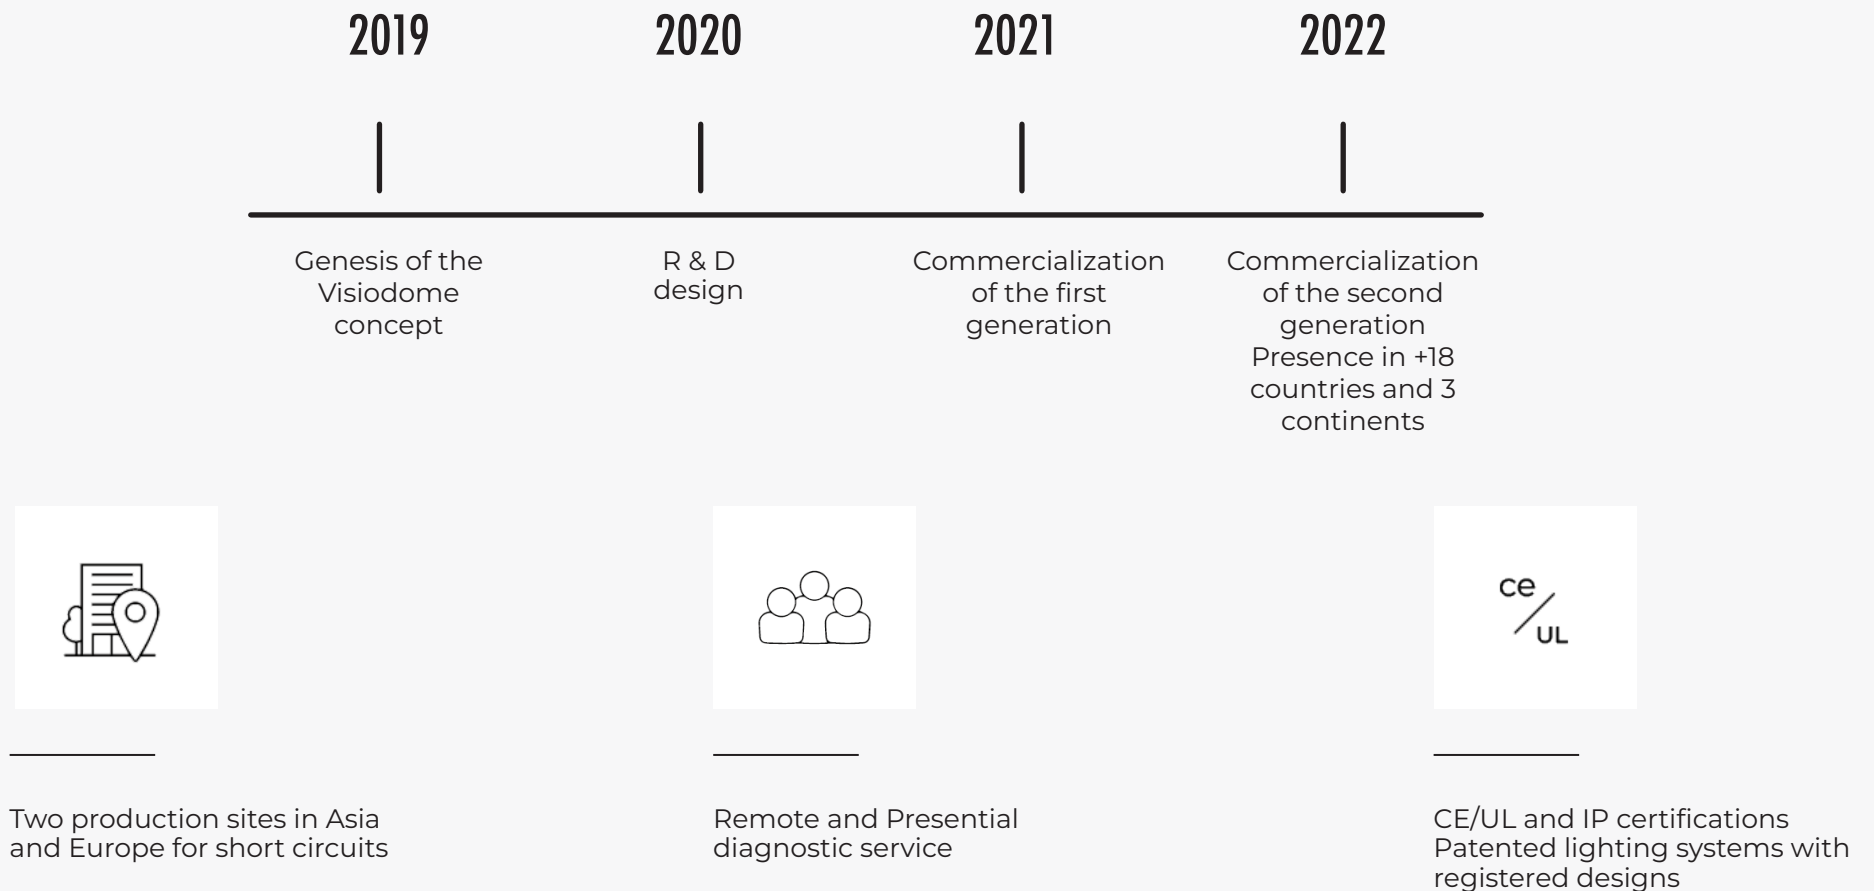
2019

2020

2021

2022

Genesis of the Visiodome concept

R & D design

Commercialization of the first generation

Commercialization of the second generation
Presence in +18 countries and 3 continents

Two production sites in Asia and Europe for short circuits

Remote and Presential diagnostic service

ce/UL

CE/UL and IP certifications
Patented lighting systems with registered designs